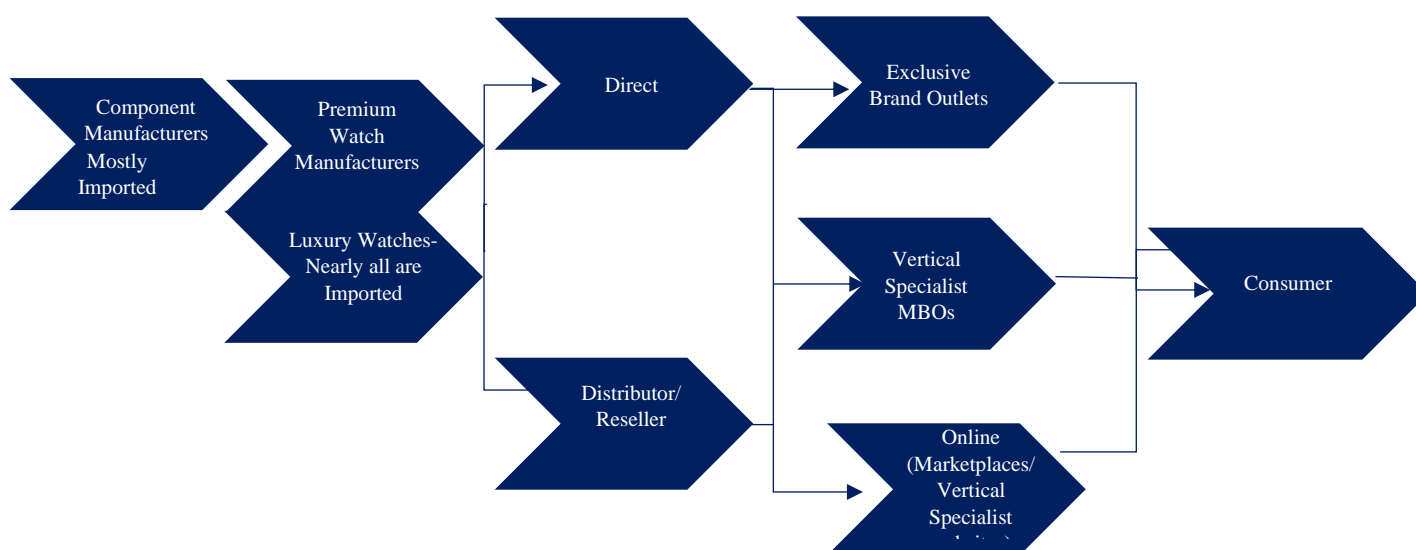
Component Manufacturers Mostly Imported

Premium Watch Manufacturers

Luxury Watches- Nearly all are Imported

Direct

Distributor/ Reseller

Exclusive Brand Outlets

Vertical Specialist MBOs

Online (Marketplaces/ Vertical Specialist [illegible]

Consumer